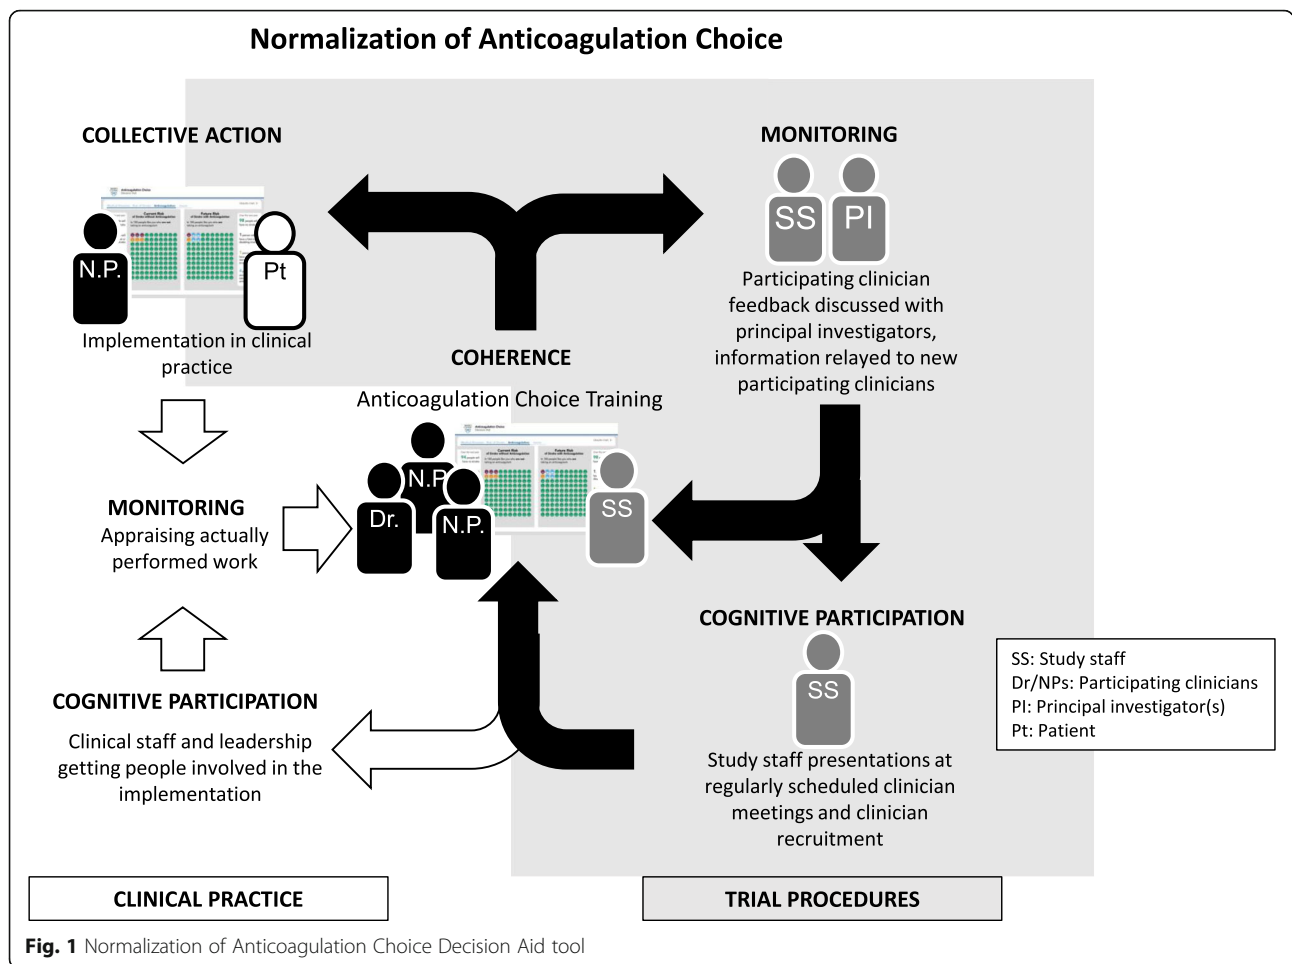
Normalization of Anticoagulation Choice

COLLECTIVE ACTION

N.P.

Pt

Implementation in clinical practice

MONITORING

SS PI

Participating clinician feedback discussed with principal investigators, information relayed to new participating clinicians

COHERENCE

Anticoagulation Choice Training

N.P.

Dr.

N.P.

SS

MONITORING
Appraising actually performed work

COGNITIVE PARTICIPATION

SS

Study staff presentations at regularly scheduled clinician meetings and clinician recruitment

SS: Study staff
Dr/NPs: Participating clinicians
PI: Principal investigator(s)
Pt: Patient

COGNITIVE PARTICIPATION

Clinical staff and leadership getting people involved in the implementation

CLINICAL PRACTICE

TRIAL PROCEDURES

Fig. 1 Normalization of Anticoagulation Choice Decision Aid tool